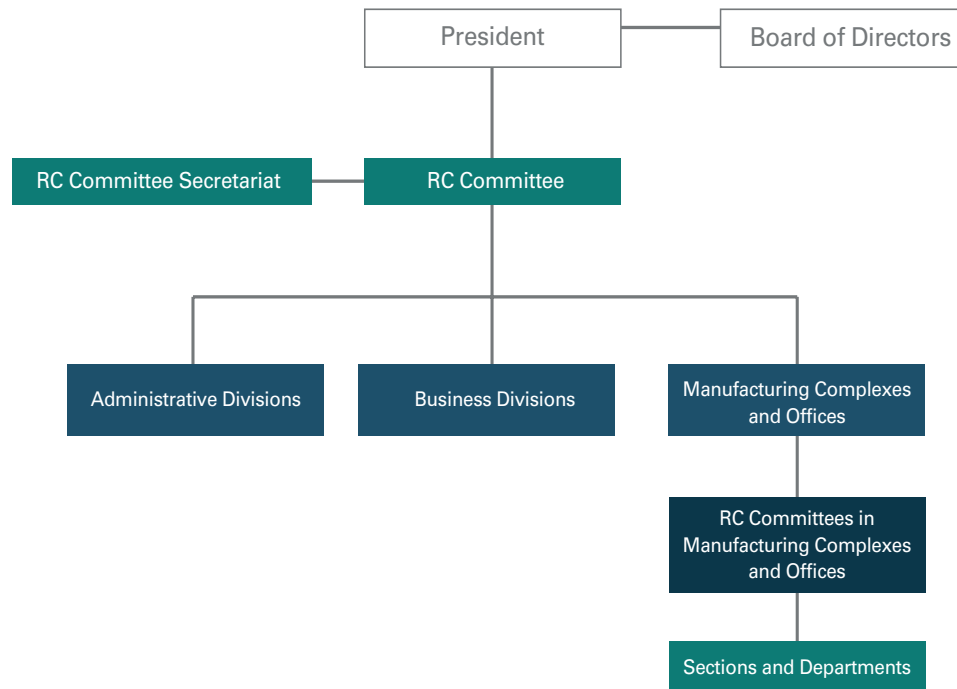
President

Board of Directors

RC Committee Secretariat

RC Committee

Administrative Divisions

Business Divisions

Manufacturing Complexes and Offices

RC Committees in Manufacturing Complexes and Offices

Sections and Departments